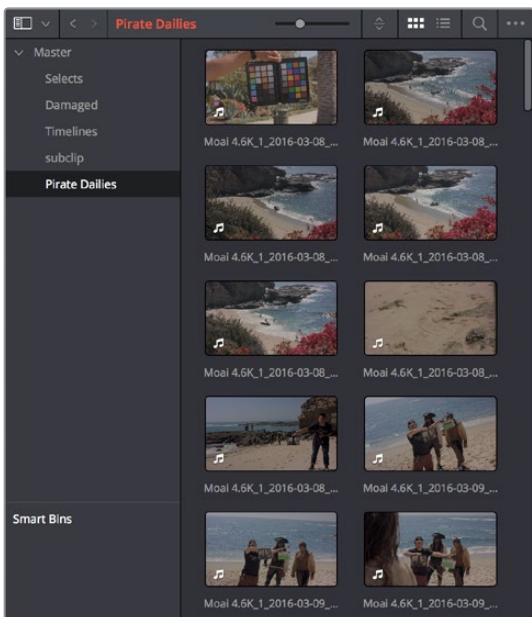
Pirate Dailies

Master
Selects
Damaged
Timelines
subclip
Pirate Dailies

Smart Bins

Moai 4.6K_1_2016-03-08_...
Moai 4.6K_1_2016-03-08_...
Moai 4.6K_1_2016-03-08_...
Moai 4.6K_1_2016-03-08_...
Moai 4.6K_1_2016-03-08_...
Moai 4.6K_1_2016-03-08_...
Moai 4.6K_1_2016-03-08_...
Moai 4.6K_1_2016-03-09_...
Moai 4.6K_1_2016-03-09_...
Moai 4.6K_1_2016-03-09_...